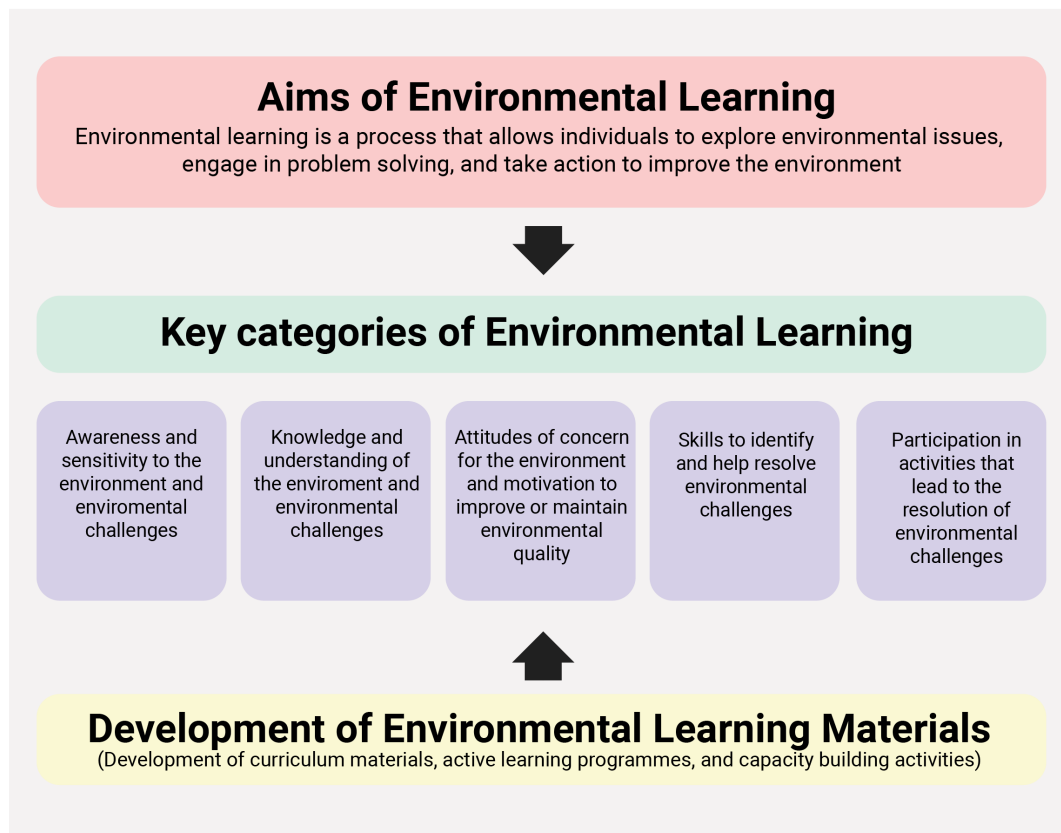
Aims of Environmental Learning
Environmental learning is a process that allows individuals to explore environmental issues, engage in problem solving, and take action to improve the environment

Key categories of Environmental Learning

Awareness and sensitivity to the environment and enviromental challenges

Knowledge and understanding of the enviroment and environmental challenges

Attitudes of concern for the environment and motivation to improve or maintain environmental quality

Skills to identify and help resolve environmental challenges

Participation in activities that lead to the resolution of environmental challenges

Development of Environmental Learning Materials
(Development of curriculum materials, active learning programmes, and capacity building activities)